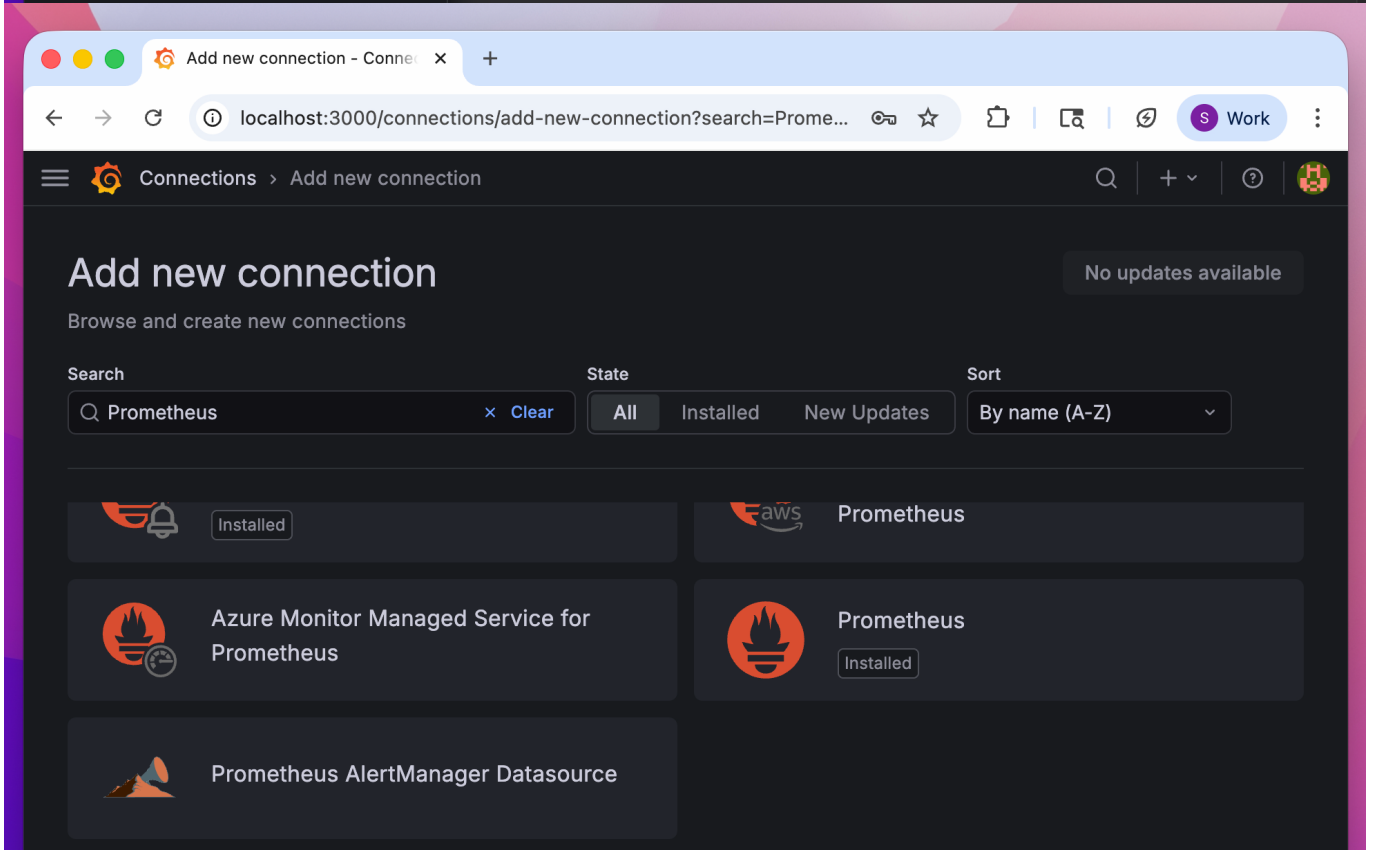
Add new connection - Conne
+
localhost:3000/connections/add-new-connection?search=Prome...
S Work
Connections › Add new connection
Add new connection
No updates available
Browse and create new connections
Search
Prometheus
× Clear
State
All
Installed
New Updates
Sort
By name (A-Z)
Installed
aws
Prometheus
Azure Monitor Managed Service for Prometheus
Prometheus
Installed
Prometheus AlertManager Datasource